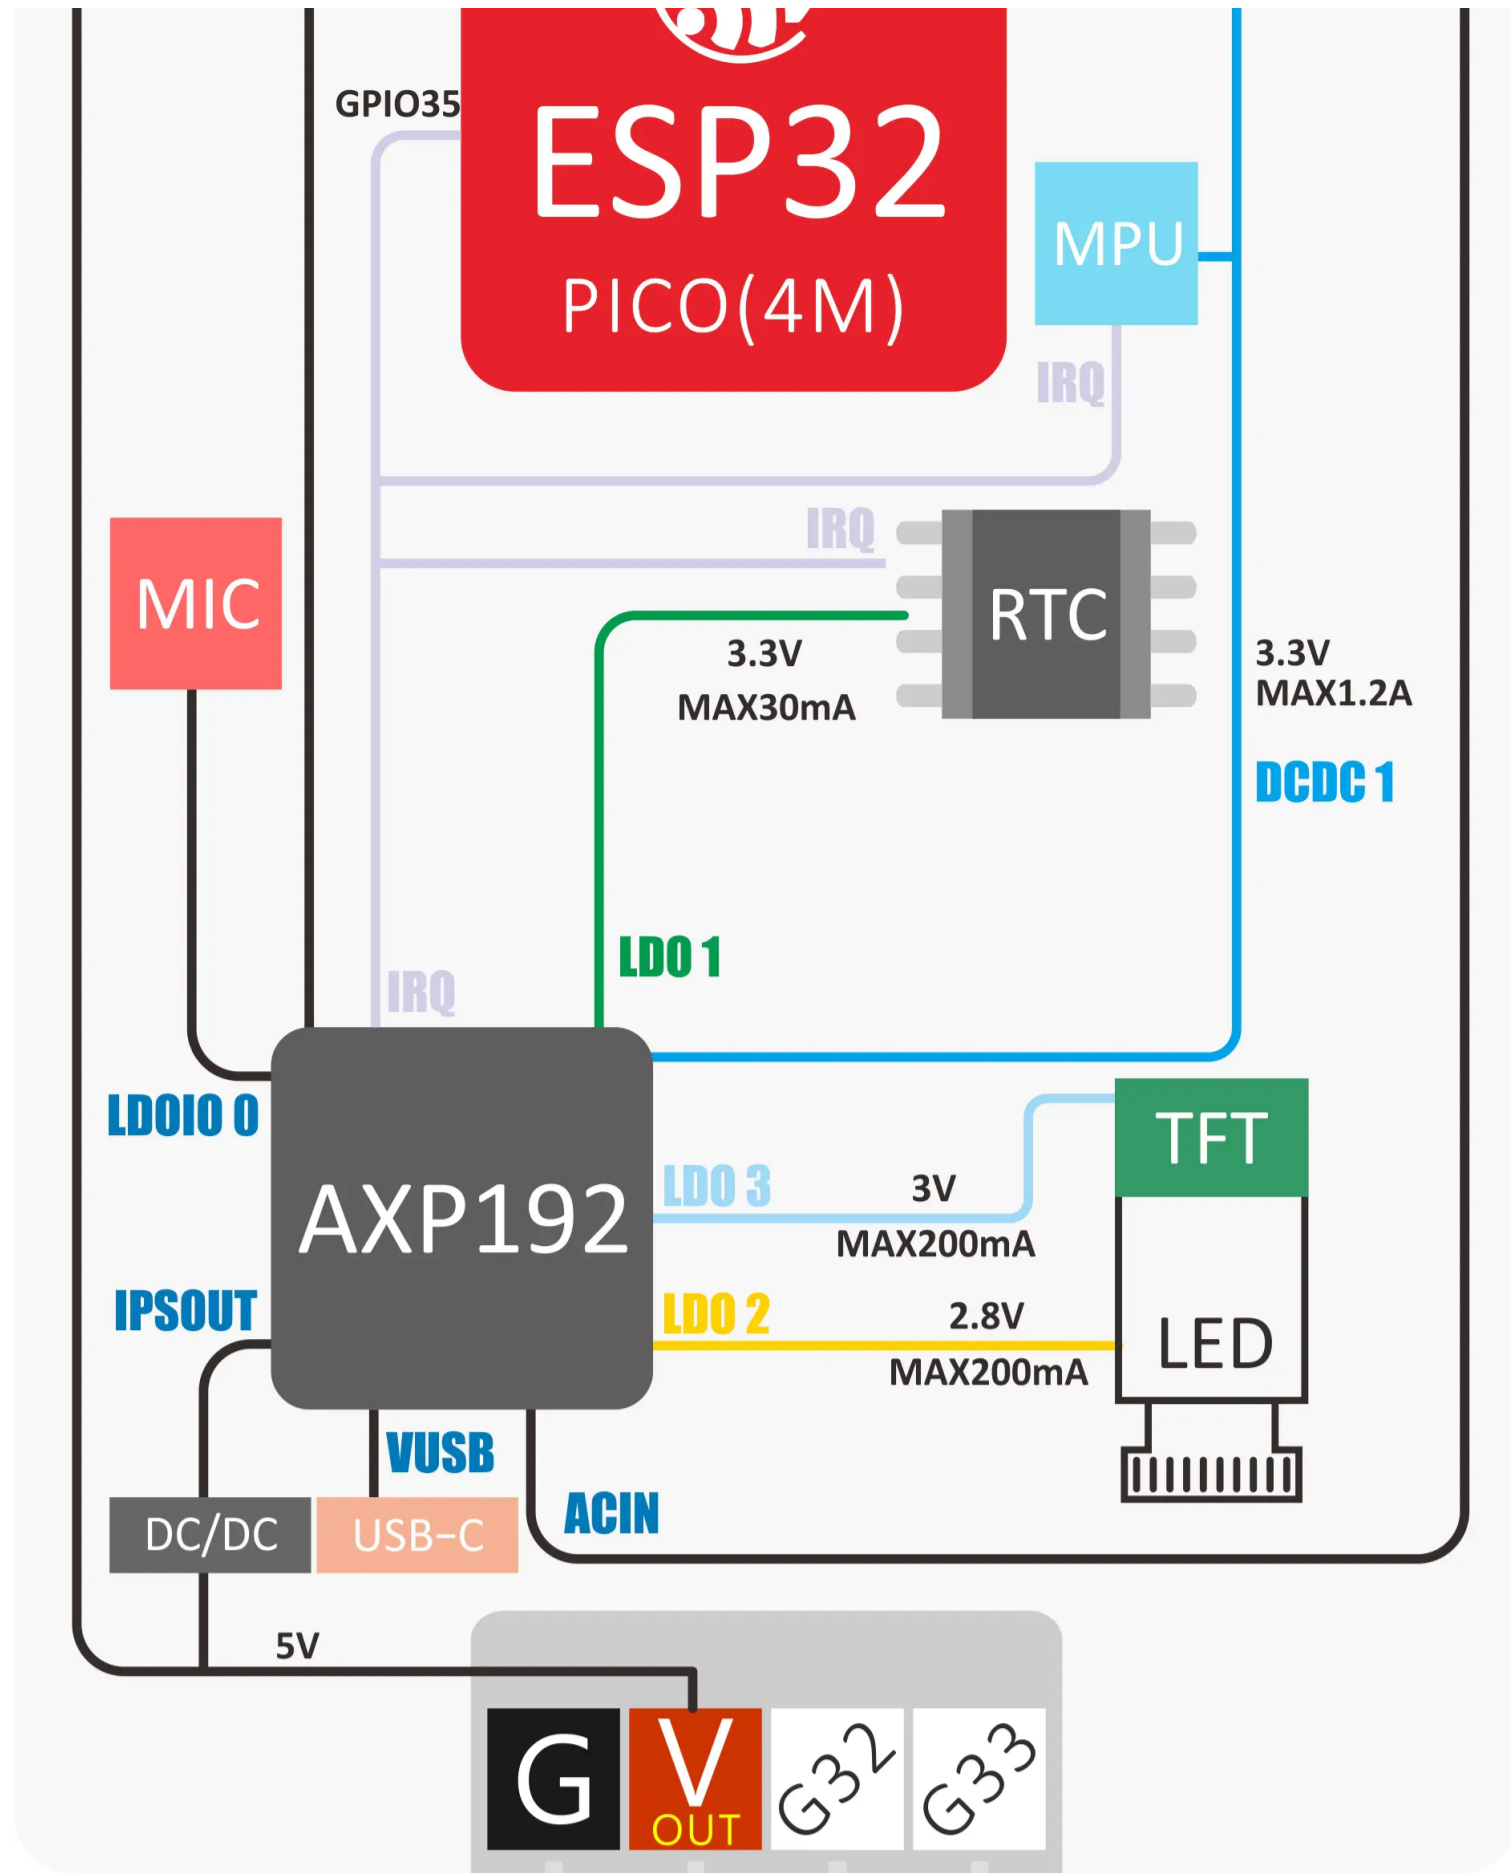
GPIO35

ESP32
PICO(4M)

MPU

IRQ

IRQ

RTC

MIC

3.3V
MAX30mA

3.3V
MAX1.2A

DCDC 1

LDO 1

IRQ

LDOIO 0

AXP192

TFT

LDO 3

3V
MAX200mA

IPSOUT

LDO 2

2.8V
MAX200mA

LED

VUSB

ACIN

DC/DC

USB-C

5V

G

V
OUT

G32

G33